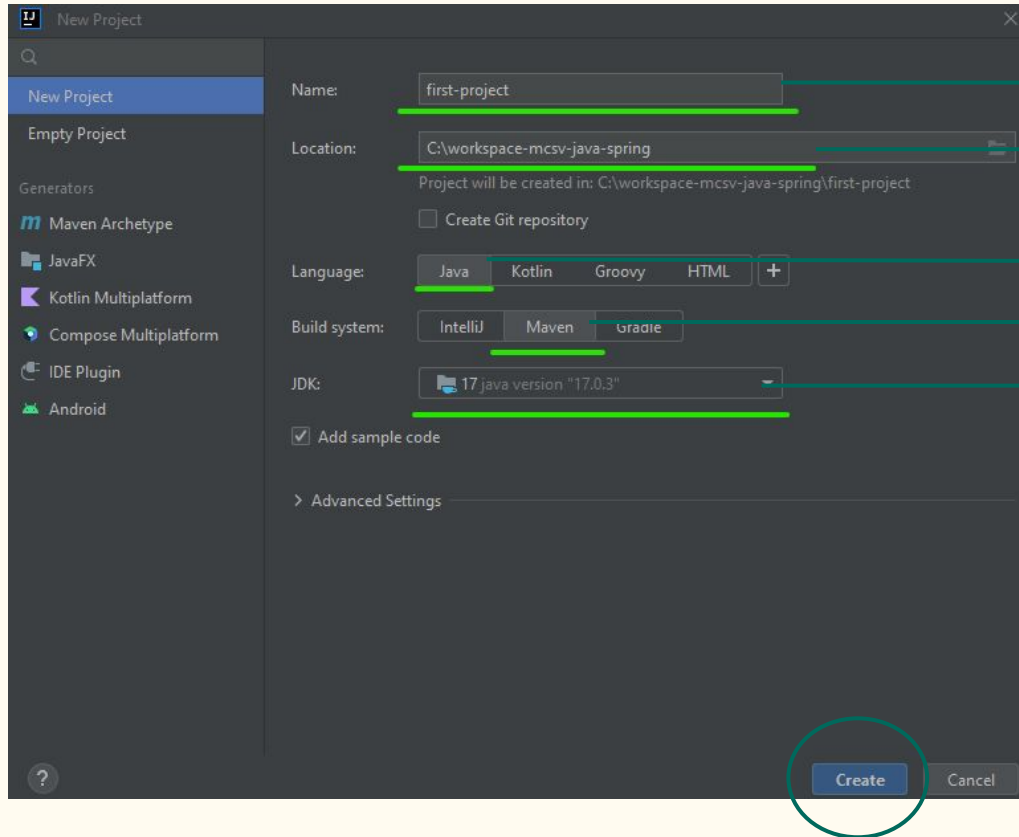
IJ New Project

New Project
Empty Project

Generators
Maven Archetype
JavaFX
Kotlin Multiplatform
Compose Multiplatform
IDE Plugin
Android

Name: first-project

Location: C:\workspace-mcsv-java-spring

Project will be created in: C:\workspace-mcsv-java-spring\first-project

Create Git repository

Language: Java Kotlin Groovy HTML +

Build system: IntelliJ Maven Gradle

JDK: 17 java version "17.0.3"

Add sample code

> Advanced Settings

?

Create Cancel